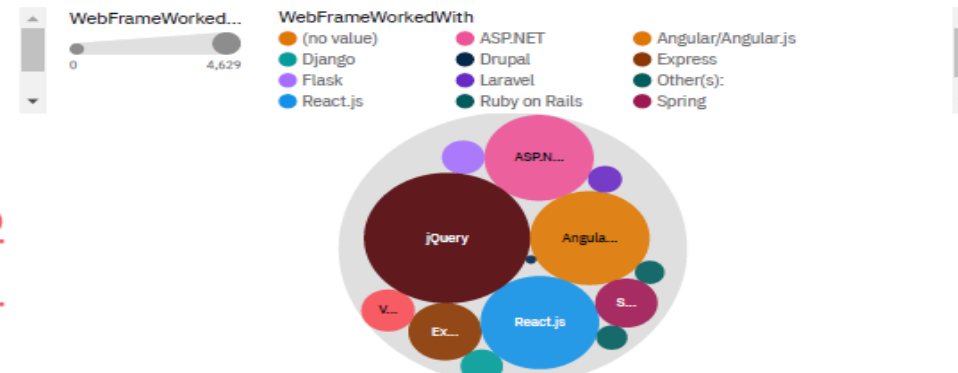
WebFrameWorked...

0 4,629

WebFrameWorkedWith

(no value)
ASP.NET
Angular/Angular.js
Django
Drupal
Express
Flask
Laravel
Other(s):
React.js
Ruby on Rails
Spring

ASP.N...
jQuery
Angula...
V...
Ex...
React.js
S...